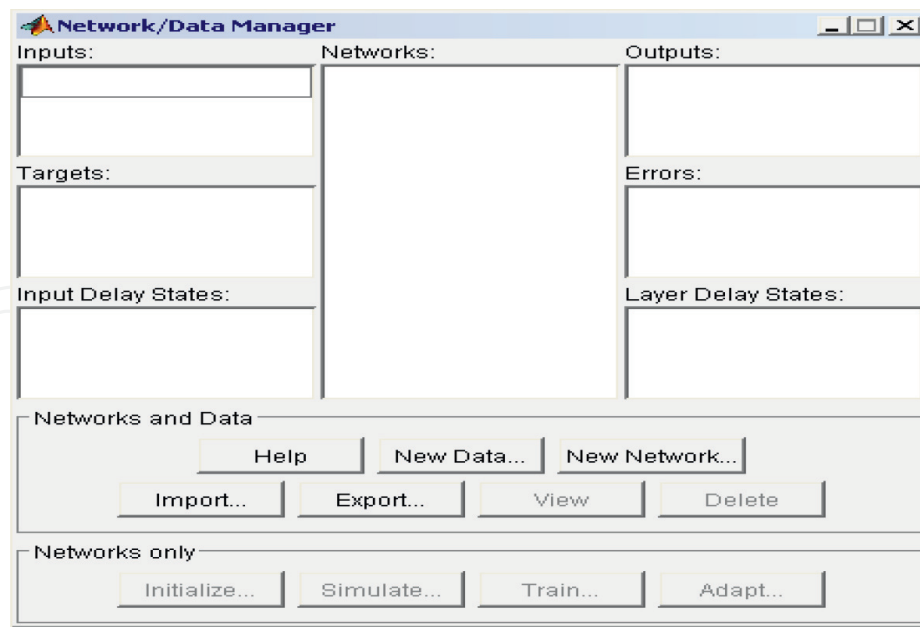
Network/Data Manager

Inputs:

Networks:

Outputs:

Targets:

Errors:

Input Delay States:

Layer Delay States:

Networks and Data

Help

New Data...

New Network...

Import...

Export...

View

Delete

Networks only

Initialize...

Simulate...

Train...

Adapt...